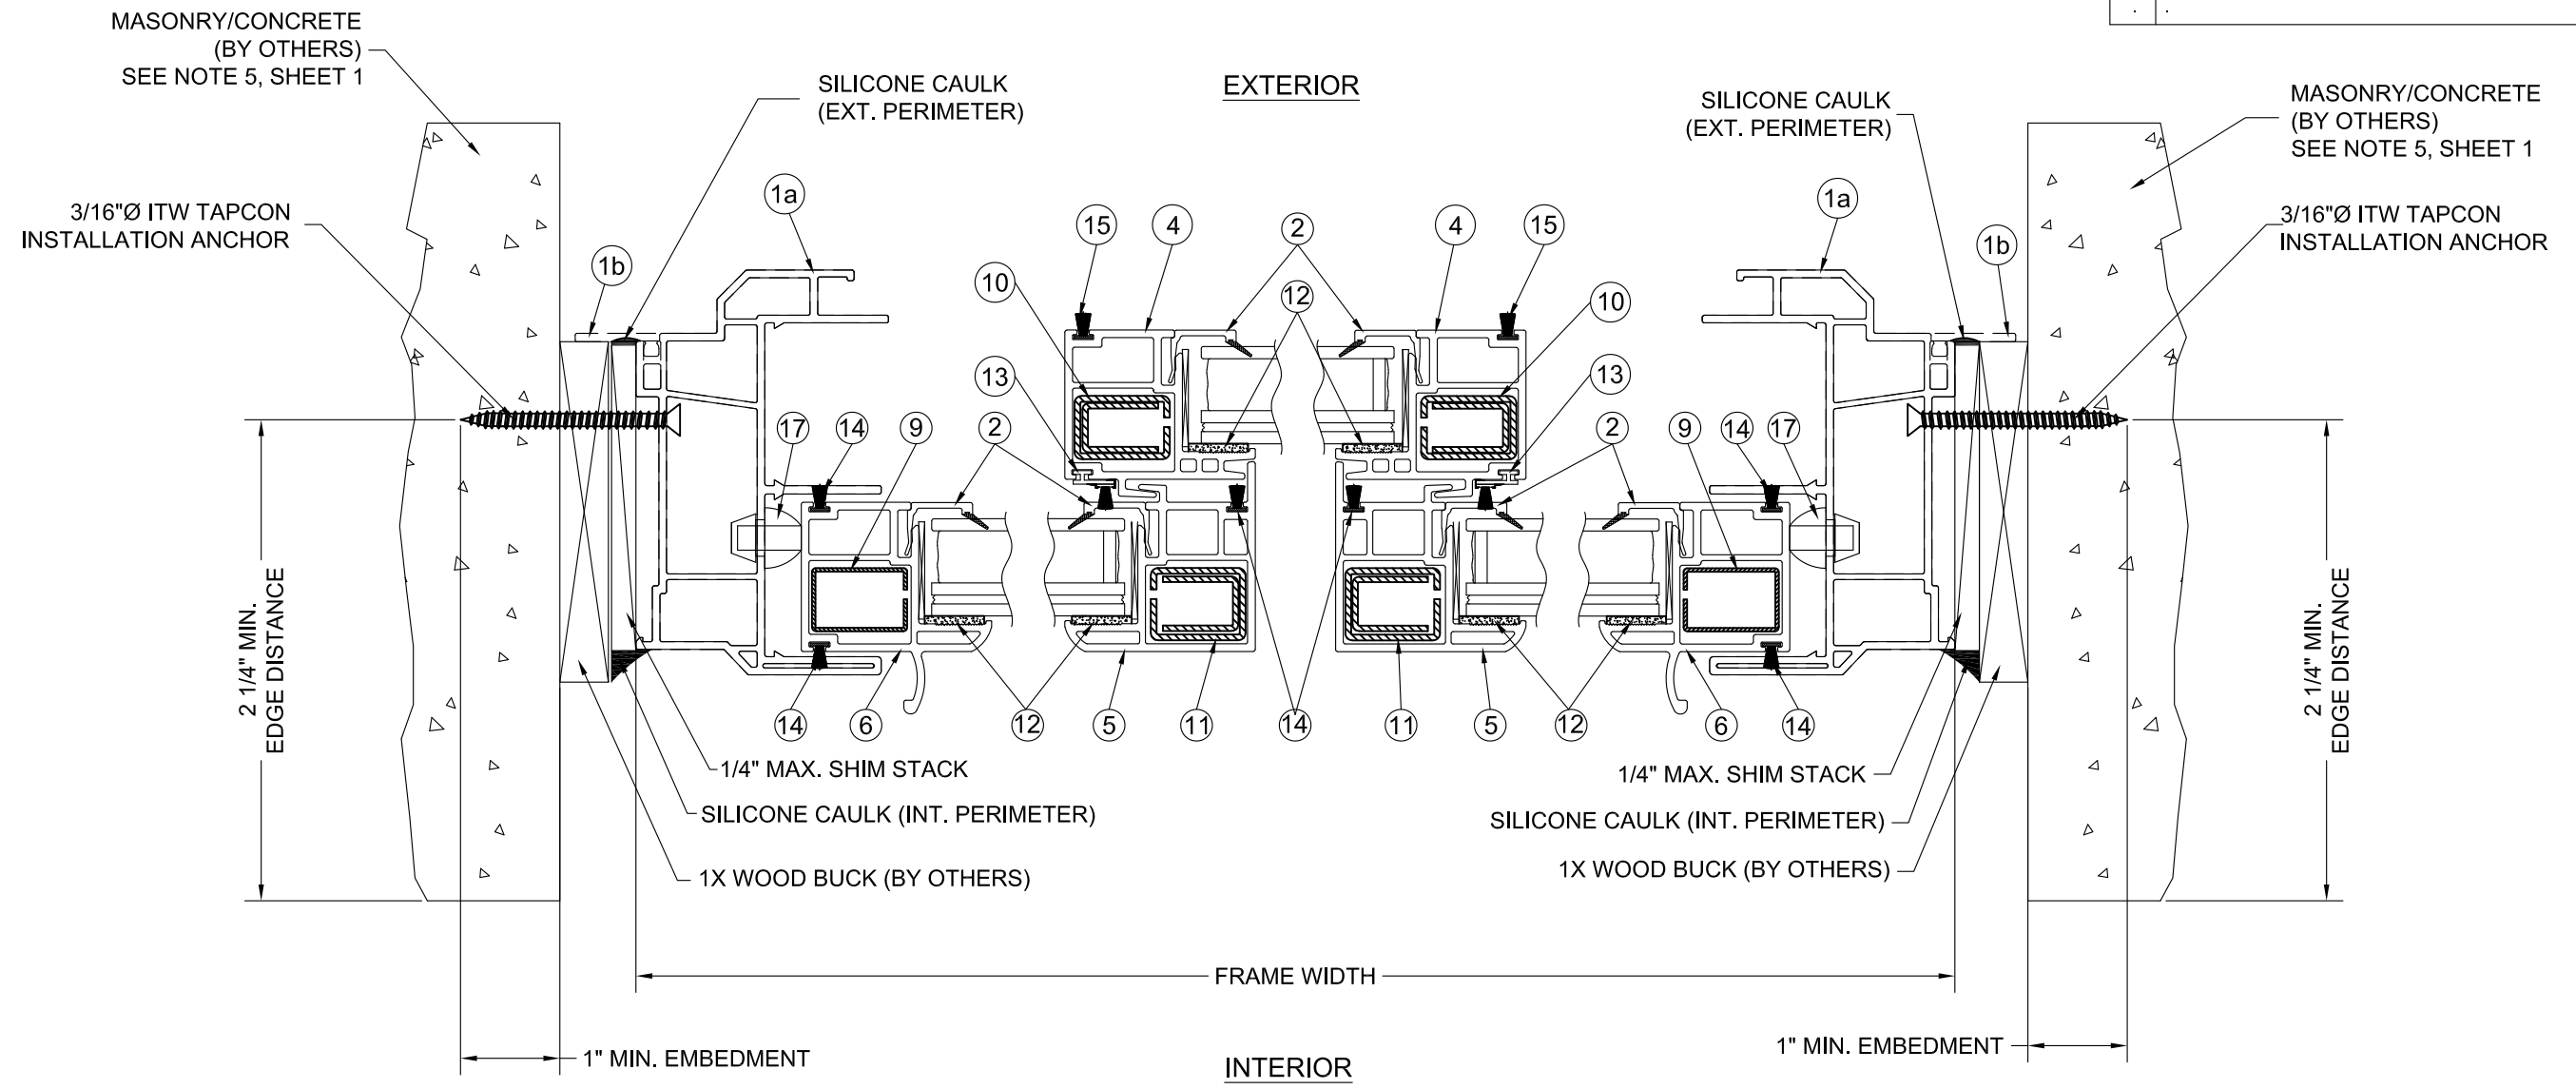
MASONRY/CONCRETE (BY OTHERS) SEE NOTE 5, SHEET 1

SILICONE CAULK (EXT. PERIMETER)

EXTERIOR

SILICONE CAULK (EXT. PERIMETER)

MASONRY/CONCRETE (BY OTHERS) SEE NOTE 5, SHEET 1

3/16"Ø ITW TAPCON INSTALLATION ANCHOR

1a

1b

15 4 2 4 15

10 12 10

13 13

17 14 9 2 2 9 14 17

1a

1b

3/16"Ø ITW TAPCON INSTALLATION ANCHOR

2 1/4" MIN. EDGE DISTANCE

14 6 12 5 11 14 11 5 12 6 14

2 1/4" MIN. EDGE DISTANCE

1/4" MAX. SHIM STACK

SILICONE CAULK (INT. PERIMETER)

1X WOOD BUCK (BY OTHERS)

1/4" MAX. SHIM STACK

SILICONE CAULK (INT. PERIMETER)

1X WOOD BUCK (BY OTHERS)

FRAME WIDTH

1" MIN. EMBEDMENT

INTERIOR

1" MIN. EMBEDMENT